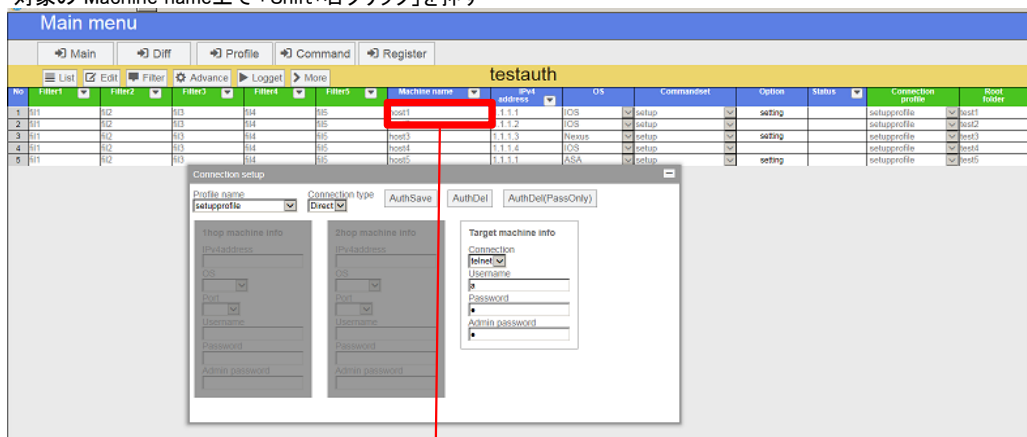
対象の Machine name上で「Shift+右クリック」を押す

Main menu

Main | Diff | Profile | Command | Register

List | Edit | Filter | Advance | Logget | More

testauth

| No | Filter1 | Filter2 | Filter3 | Filter4 | Filter5 | Machine name | IPv4 address | OS | Commandset | Option | Status | Connection profile | Root folder |
|---|---|---|---|---|---|---|---|---|---|---|---|---|---|
| 1 | fil1 | fil2 | fil3 | fil4 | fil5 | host1 | 1.1.1.1 | IOS | setup | setting | | setupprofile | test1 |
| 2 | fil1 | fil2 | fil3 | fil4 | fil5 | | 1.1.1.2 | IOS | setup | | | setupprofile | test2 |
| 3 | fil1 | fil2 | fil3 | fil4 | fil5 | host3 | 1.1.1.3 | Nexus | setup | setting | | setupprofile | test3 |
| 4 | fil1 | fil2 | fil3 | fil4 | fil5 | host4 | 1.1.1.4 | IOS | setup | | | setupprofile | test4 |
| 5 | fil1 | fil2 | fil3 | fil4 | fil5 | host5 | 1.1.1.1 | ASA | setup | setting | | setupprofile | test5 |

Connection setup

Profile name
setupprofile

Connection type
Direct

AuthSave | AuthDel | AuthDel(PassOnly)

1hop machine info
IPv4address
OS
Port
Username
Password
Admin password

2hop machine info
IPv4address
OS
Port
Username
Password
Admin password

Target machine info
Connection
telnet
Username
a
Password
•
Admin password
•